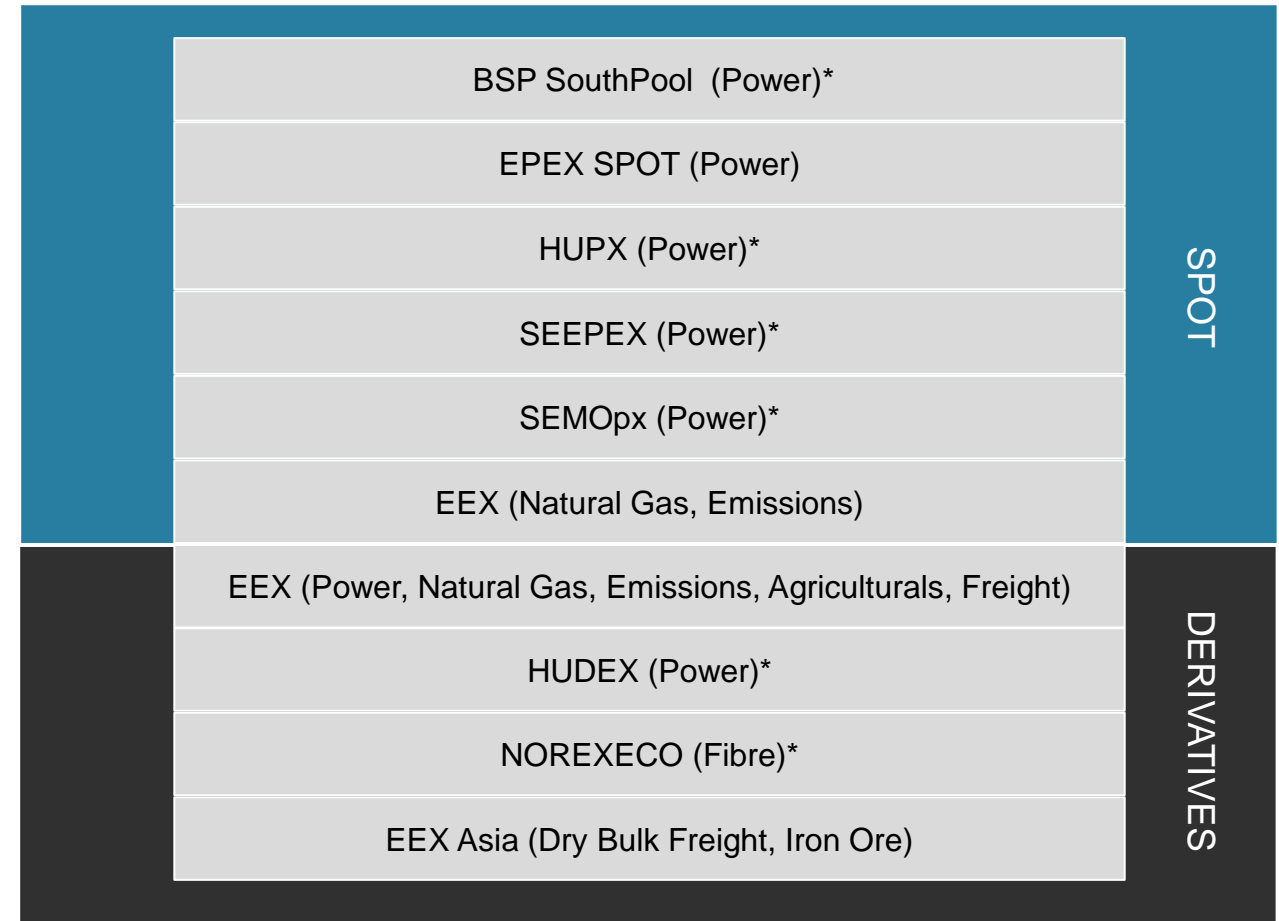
BSP SouthPool (Power)*

EPEX SPOT (Power)

HUPX (Power)*

SEEPEX (Power)*

SEMOpx (Power)*

EEX (Natural Gas, Emissions)

SPOT

EEX (Power, Natural Gas, Emissions, Agriculturals, Freight)

HUDEX (Power)*

NOREXECO (Fibre)*

EEX Asia (Dry Bulk Freight, Iron Ore)

DERIVATIVES